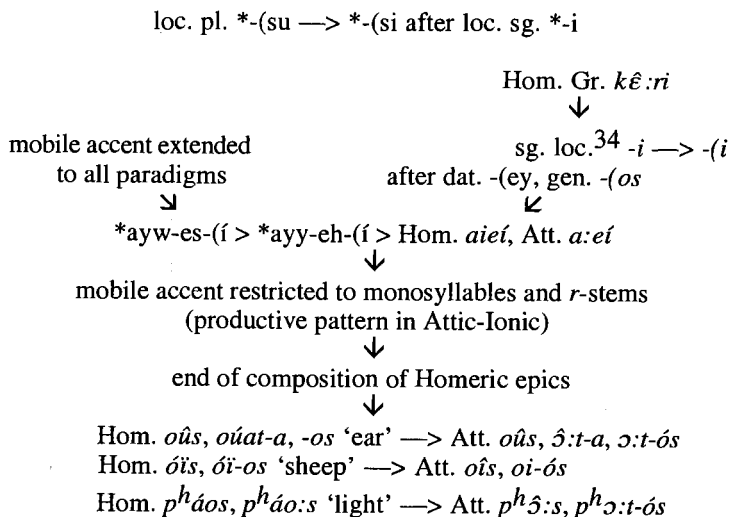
loc. pl. *-(su —> *-(si after loc. sg. *-i

Hom. Gr. $k\hat{\varepsilon}$:ri

sg. loc.$^{34}$ -i —> -(i after dat. -(ey, gen. -(os

mobile accent extended to all paradigms

*ayw-es-(í > *ayy-eh-(í > Hom. aieí, Att. a:eí

mobile accent restricted to monosyllables and r-stems (productive pattern in Attic-Ionic)

end of composition of Homeric epics

Hom. oûs, oúat-a, -os 'ear' —> Att. oûs, ɔ̂:t-a, ɔ:t-ós
Hom. óïs, óï-os 'sheep' —> Att. oîs, oi-ós
Hom. $p^h$áos, $p^h$áo:s 'light' —> Att. $p^h$ɔ̂:s, $p^h$ɔ:t-ós